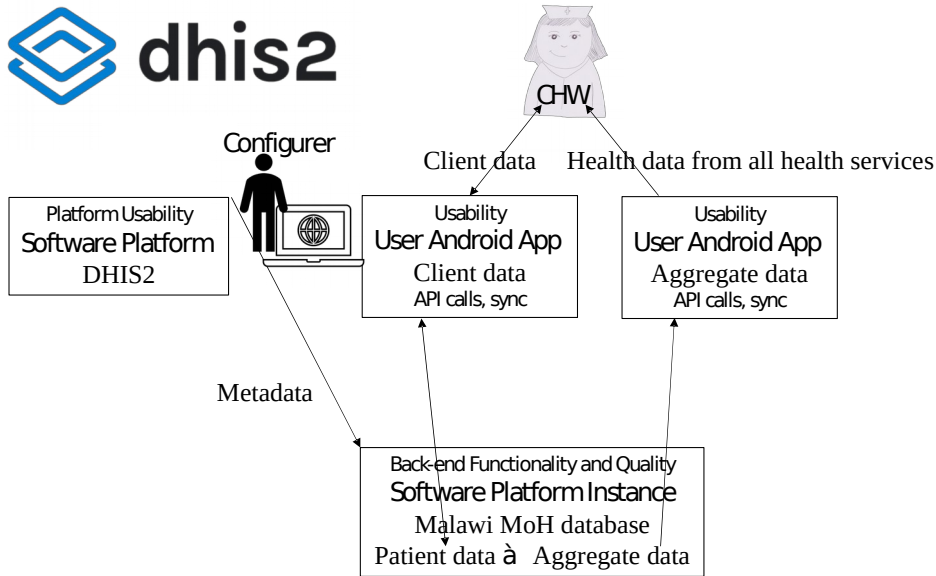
dhis2

CHW

Configurer

Client data

Health data from all health services

Platform Usability
Software Platform
DHIS2

Usability
User Android App
Client data
API calls, sync

Usability
User Android App
Aggregate data
API calls, sync

Metadata

Back-end Functionality and Quality
Software Platform Instance
Malawi MoH database
Patient data à Aggregate data